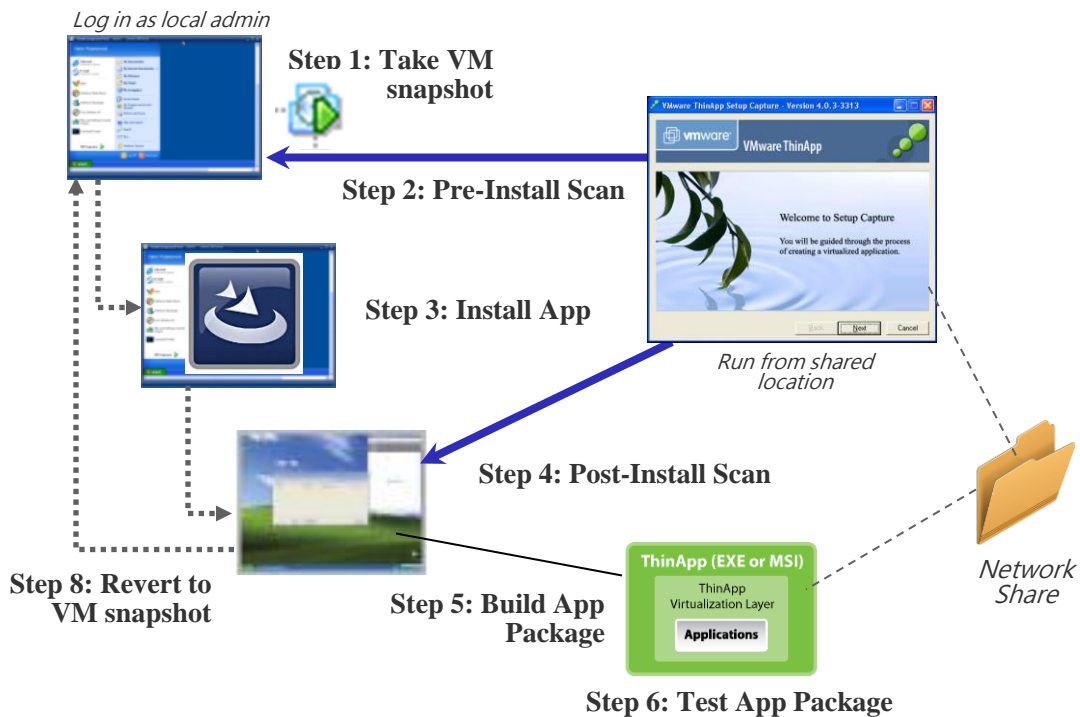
Log in as local admin

Step 1: Take VM snapshot

VMware ThinApp Setup Capture - Version 4.0.3-3313

vmware

VMware ThinApp

Welcome to Setup Capture

You will be guided through the process of creating a virtualized application.

Back Next Cancel

Step 2: Pre-Install Scan

Step 3: Install App

Run from shared location

Step 4: Post-Install Scan

ThinApp (EXE or MSI)

ThinApp Virtualization Layer

Applications

Network Share

Step 8: Revert to VM snapshot

Step 5: Build App Package

Step 6: Test App Package